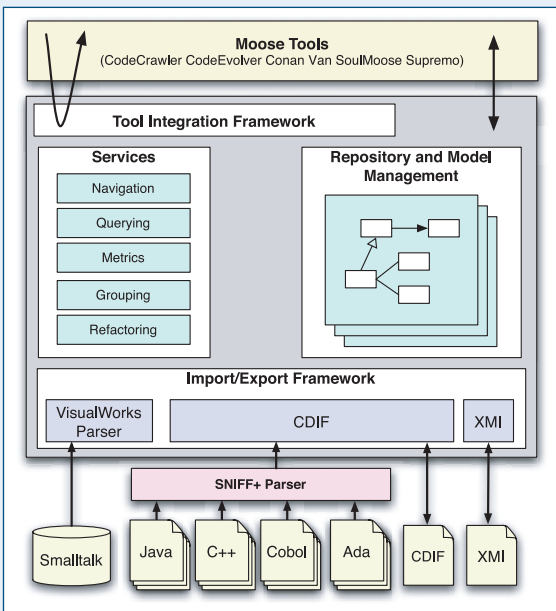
Moose Tools
(CodeCrawler CodeEvolver Conan Van SoulMoose Supremo)

Tool Integration Framework

Services

Navigation

Querying

Metrics

Grouping

Refactoring

Repository and Model Management

Import/Export Framework

VisualWorks Parser

CDIF

XMI

SNIFF+ Parser

Smalltalk

Java

C++

Cobol

Ada

CDIF

XMI